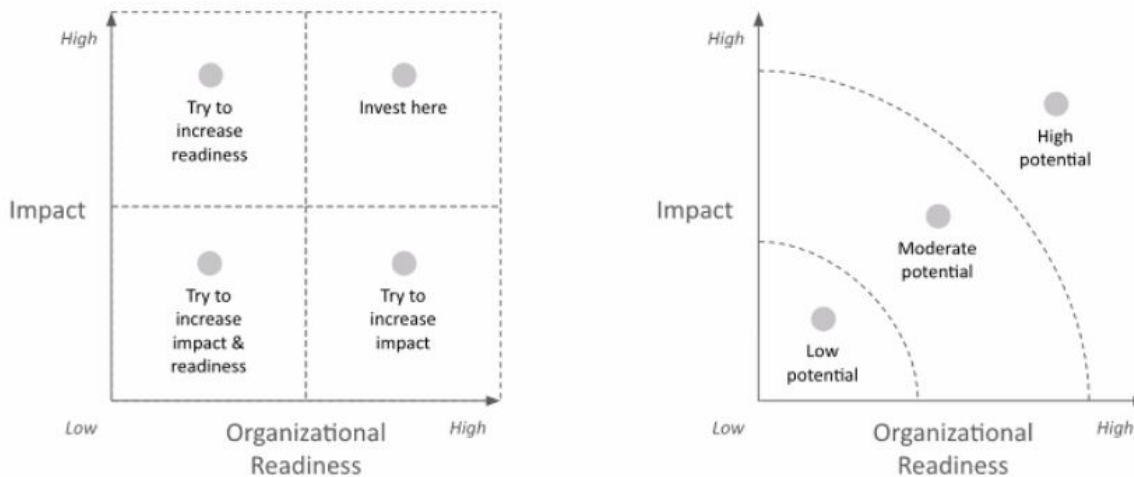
High

Try to increase readiness

Invest here

Impact

Try to increase impact & readiness

Try to increase impact

Low

Organizational Readiness

High

High

High potential

Impact

Moderate potential

Low potential

Low

Organizational Readiness

High